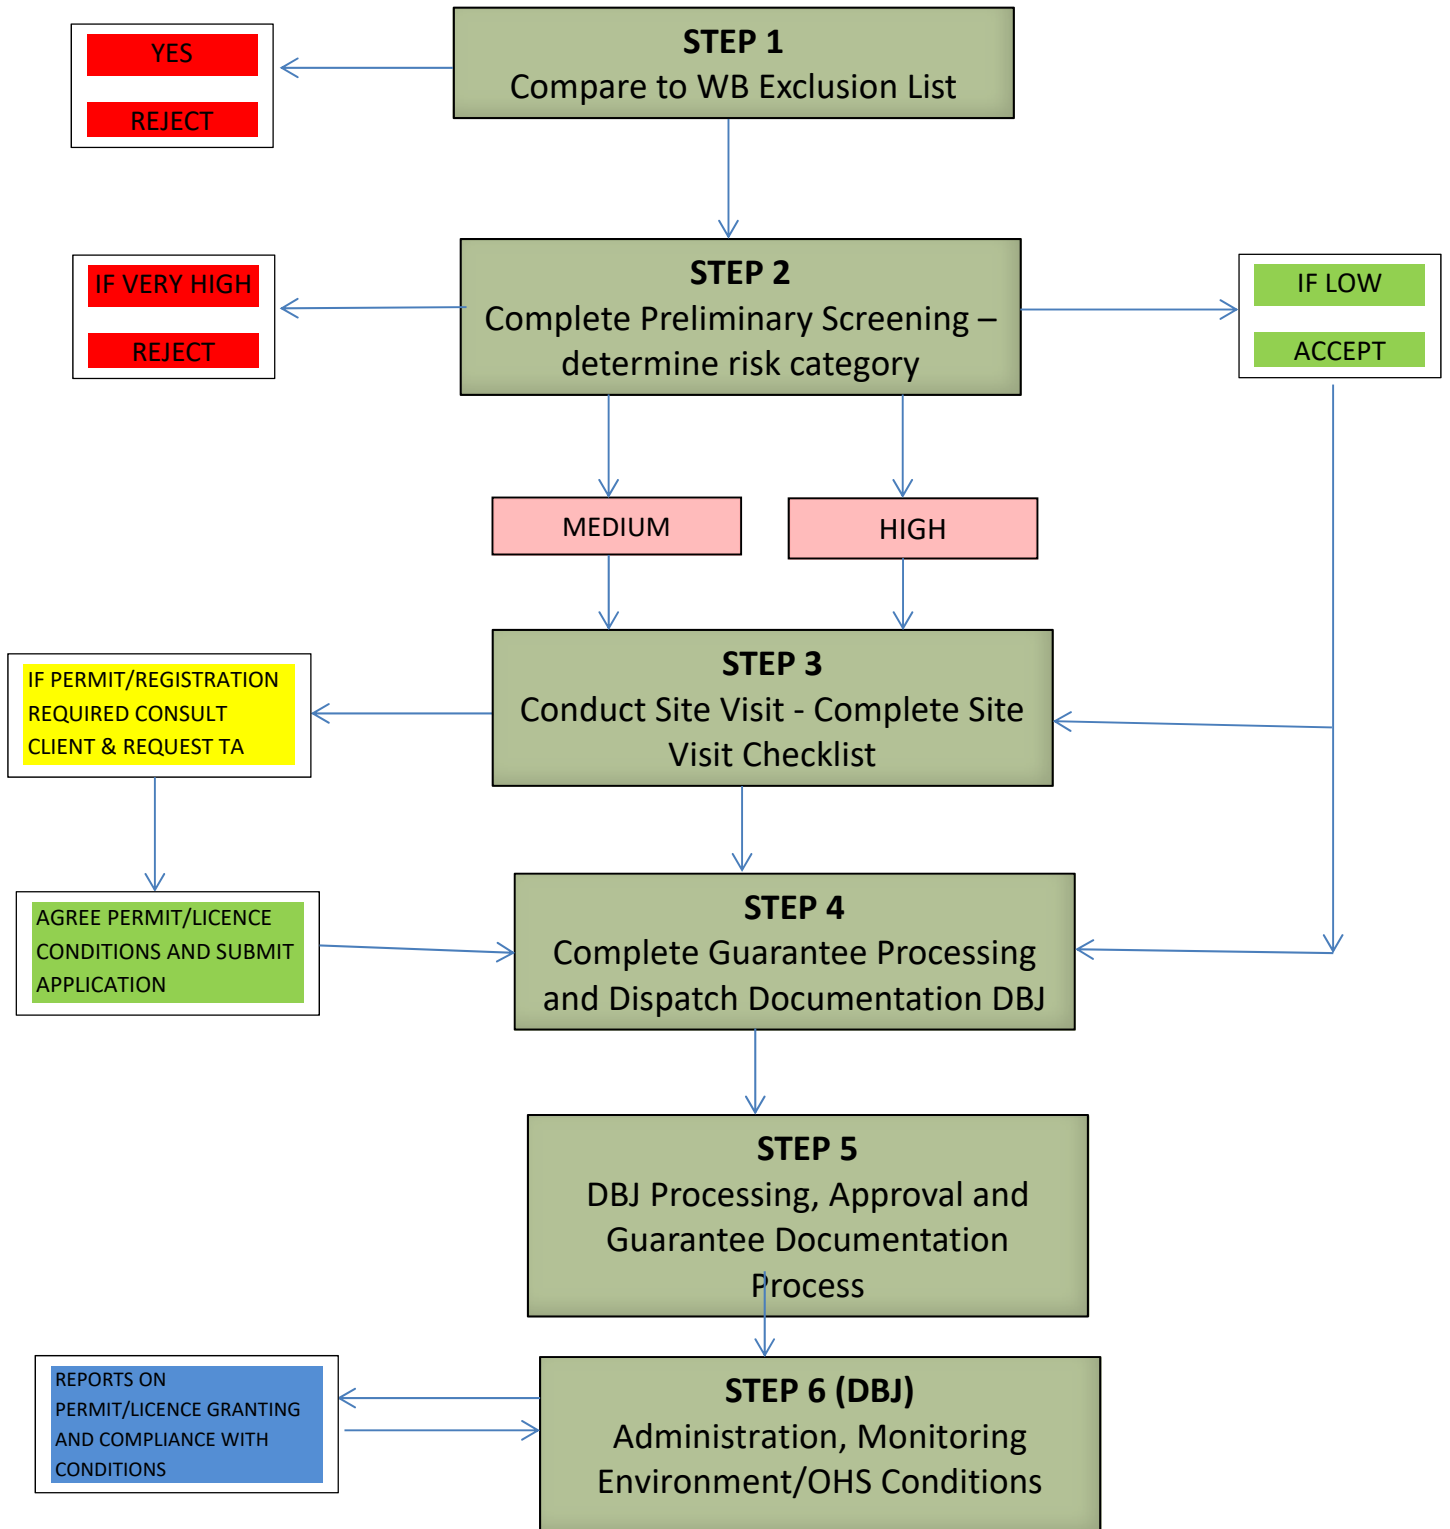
YES

REJECT

STEP 1
Compare to WB Exclusion List

IF VERY HIGH

REJECT

STEP 2
Complete Preliminary Screening – determine risk category

IF LOW

ACCEPT

MEDIUM

HIGH

IF PERMIT/REGISTRATION REQUIRED CONSULT CLIENT & REQUEST TA

STEP 3
Conduct Site Visit - Complete Site Visit Checklist

AGREE PERMIT/LICENCE CONDITIONS AND SUBMIT APPLICATION

STEP 4
Complete Guarantee Processing and Dispatch Documentation DBJ

STEP 5
DBJ Processing, Approval and Guarantee Documentation Process

REPORTS ON PERMIT/LICENCE GRANTING AND COMPLIANCE WITH CONDITIONS

STEP 6 (DBJ)
Administration, Monitoring Environment/OHS Conditions